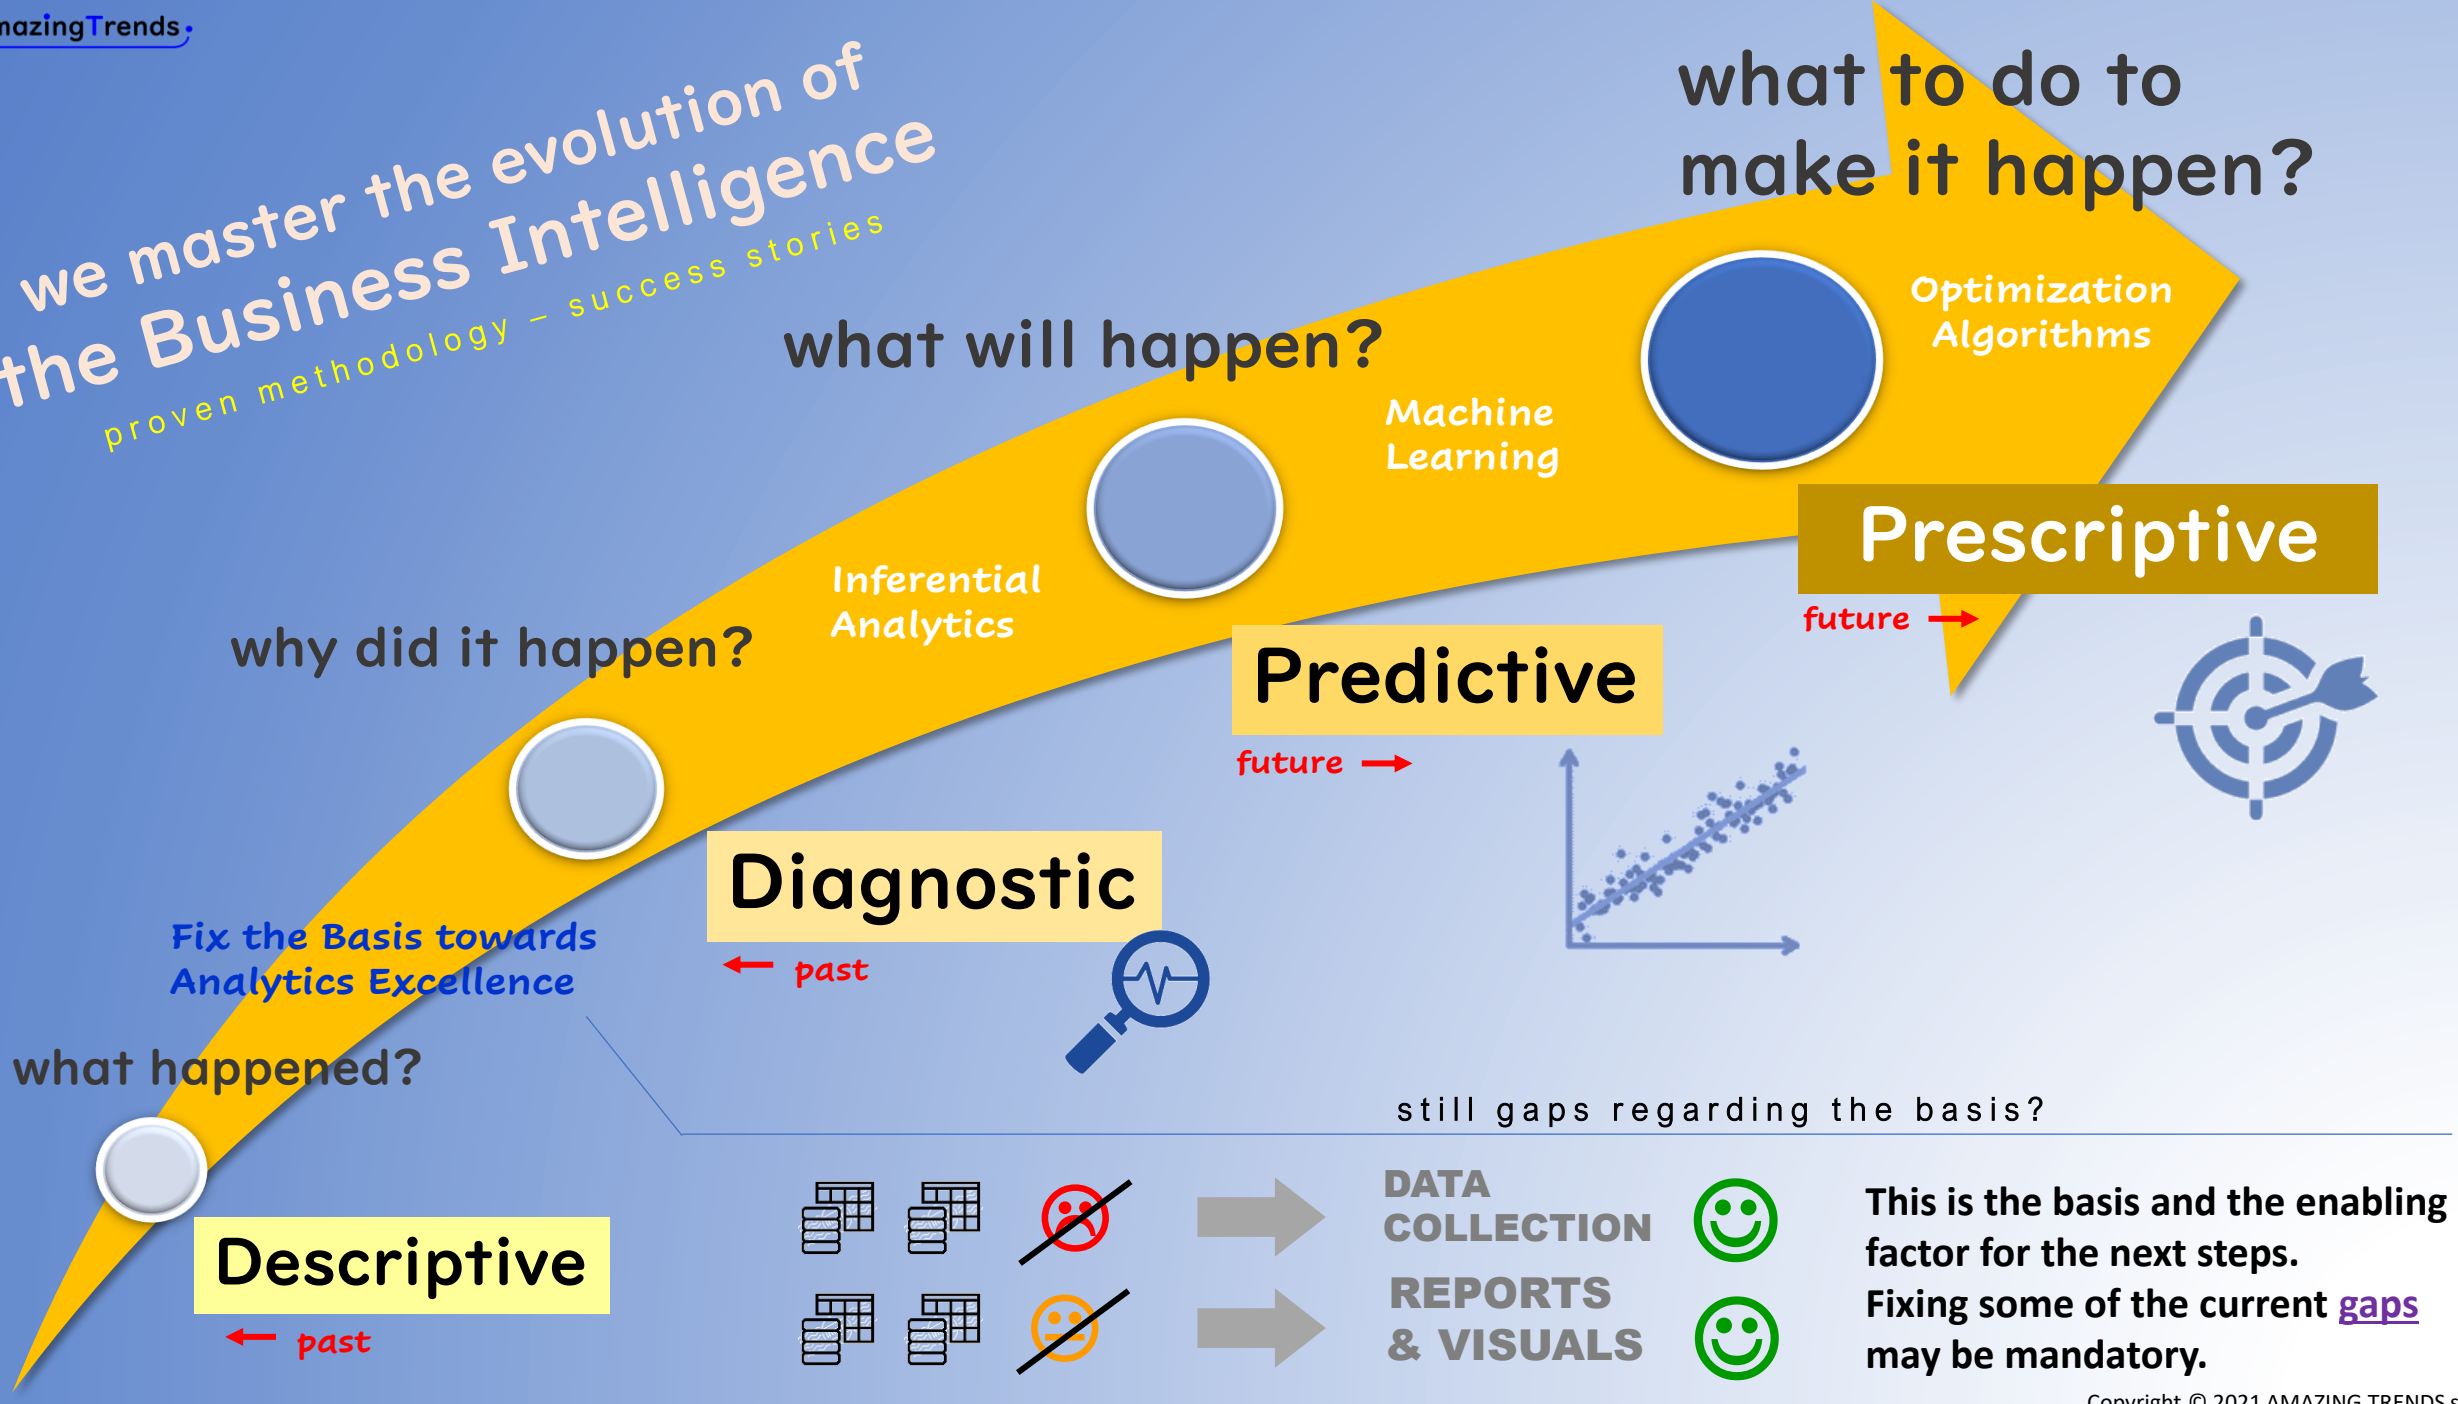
nazingTrends

we master the evolution of the Business Intelligence

proven methodology – success stories

what to do to make it happen?

Optimization Algorithms

what will happen?

Machine Learning

Prescriptive

future →

Inferential Analytics

why did it happen?

Predictive

future →

Diagnostic

← past

Fix the Basis towards Analytics Excellence

what happened?

still gaps regarding the basis?

Descriptive

← past

DATA COLLECTION

REPORTS & VISUALS

This is the basis and the enabling factor for the next steps. Fixing some of the current gaps may be mandatory.

Copyright © 2021 AMAZING TRENDS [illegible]